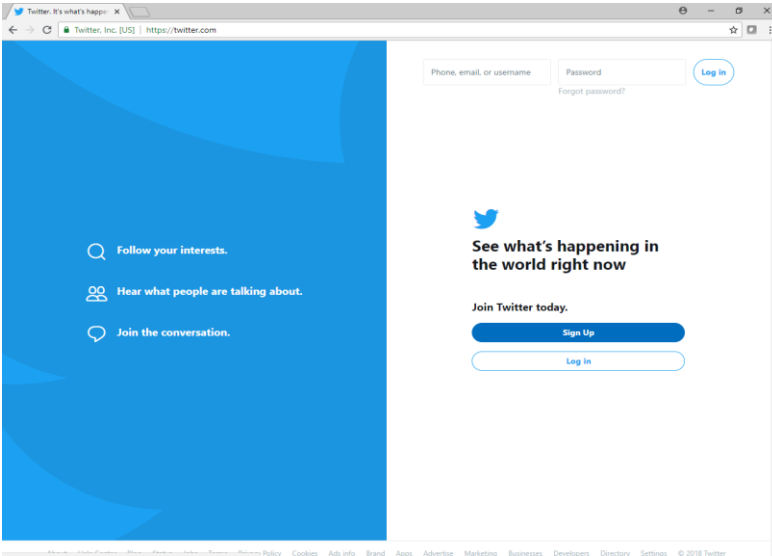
Twitter. It's what's happe ×

Twitter, Inc. [US] | https://twitter.com

Phone, email, or username
Password
Log in
Forgot password?

Follow your interests.

Hear what people are talking about.

Join the conversation.

See what's happening in the world right now

Join Twitter today.

Sign Up

Log in

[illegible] Cookies Ads info Brand Apps Advertise Marketing Businesses Developers Directory Settings © 2018 Twitter